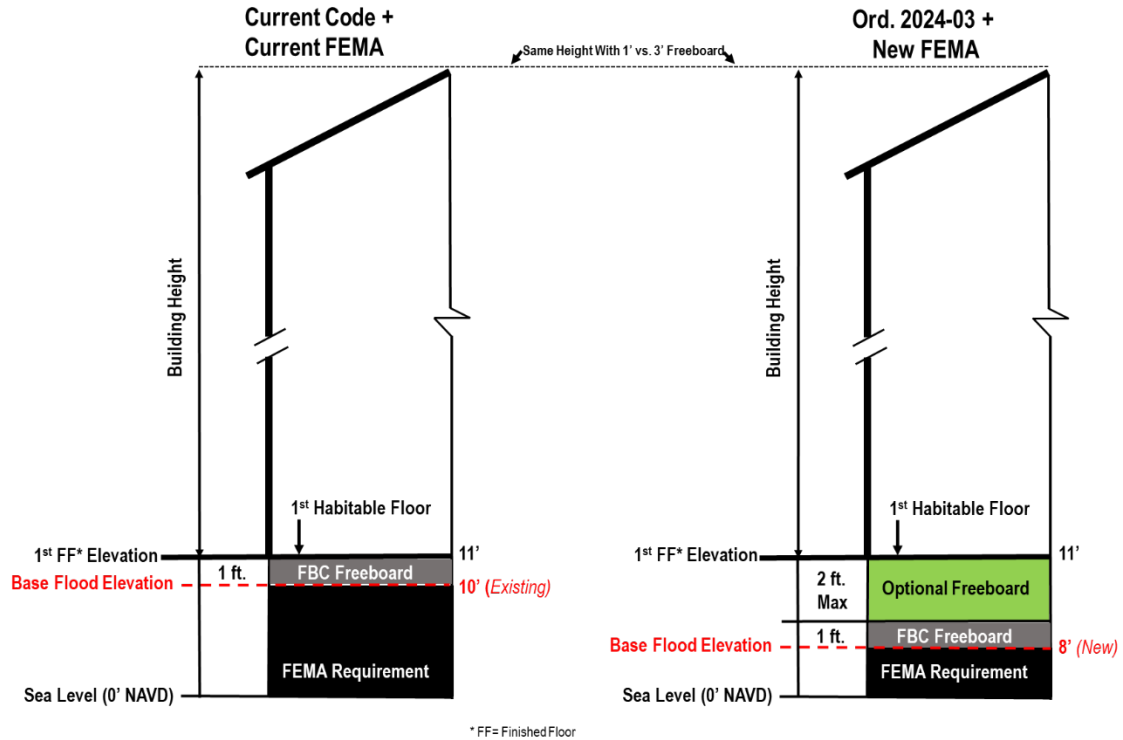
Current Code +
Current FEMA

Same Height With 1' vs. 3' Freeboard

Ord. 2024-03 +
New FEMA

Building Height

1$^{st}$ Habitable Floor

1$^{st}$ FF* Elevation

11'

1 ft.

FBC Freeboard

Base Flood Elevation

10' (Existing)

FEMA Requirement

Sea Level (0' NAVD)

Building Height

1$^{st}$ Habitable Floor

1$^{st}$ FF* Elevation

11'

2 ft.
Max

Optional Freeboard

1 ft.

FBC Freeboard

Base Flood Elevation

8' (New)

FEMA Requirement

Sea Level (0' NAVD)

* FF= Finished Floor